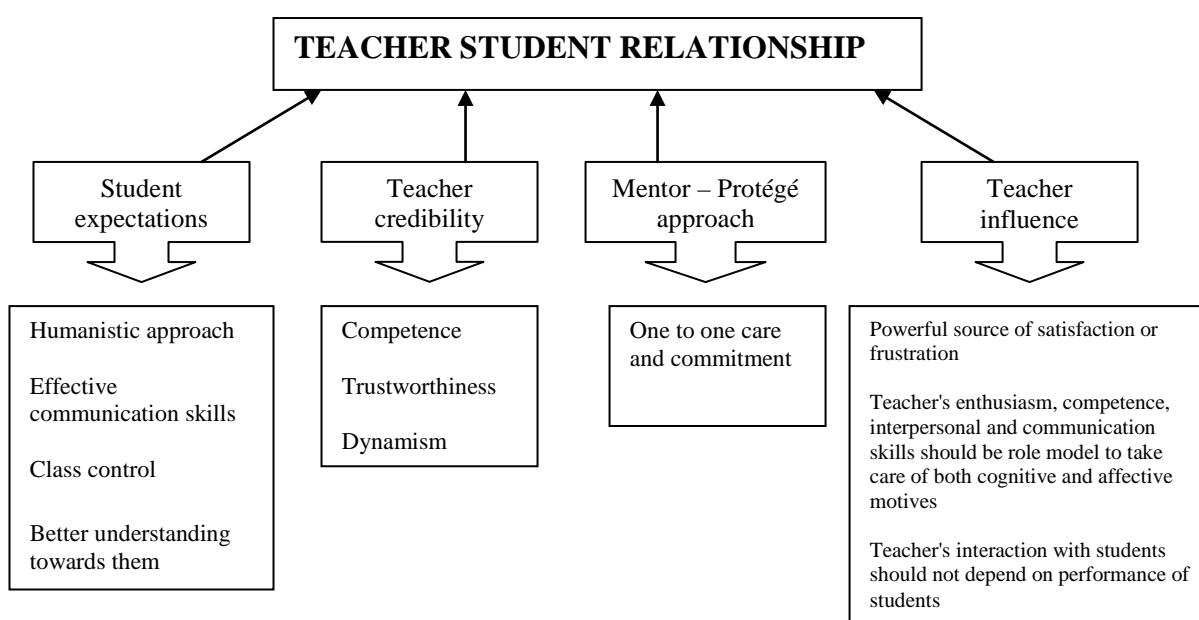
TEACHER STUDENT RELATIONSHIP

Student expectations

Teacher credibility

Mentor – Protégé approach

Teacher influence

Humanistic approach

Effective communication skills

Class control

Better understanding towards them

Competence

Trustworthiness

Dynamism

One to one care and commitment

Powerful source of satisfaction or frustration

Teacher's enthusiasm, competence, interpersonal and communication skills should be role model to take care of both cognitive and affective motives

Teacher's interaction with students should not depend on performance of students